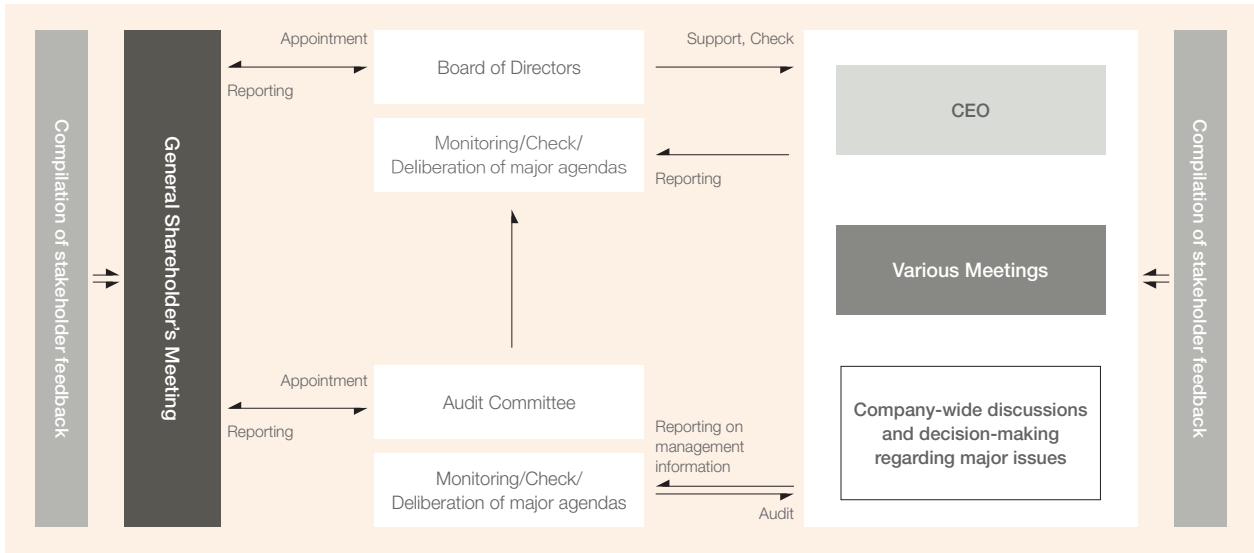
Compilation of stakeholder feedback

General Shareholder's Meeting

Appointment

Reporting

Board of Directors

Monitoring/Check/ Deliberation of major agendas

Support, Check

Reporting

CEO

Various Meetings

Company-wide discussions and decision-making regarding major issues

Appointment

Reporting

Audit Committee

Monitoring/Check/ Deliberation of major agendas

Reporting on management information

Audit

Compilation of stakeholder feedback